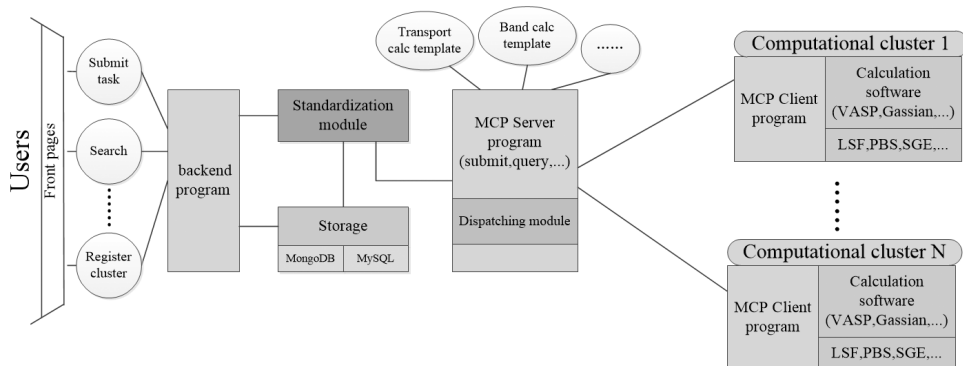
Users

Front pages

Submit task

Search

......

Register cluster

backend program

Standardization module

Storage

MongoDB

MySQL

Transport calc template

Band calc template

......

MCP Server program (submit,query,...)

Dispatching module

Computational cluster 1

MCP Client program

Calculation software (VASP,Gassian,...)

LSF,PBS,SGE,...

Computational cluster N

MCP Client program

Calculation software (VASP,Gassian,...)

LSF,PBS,SGE,...